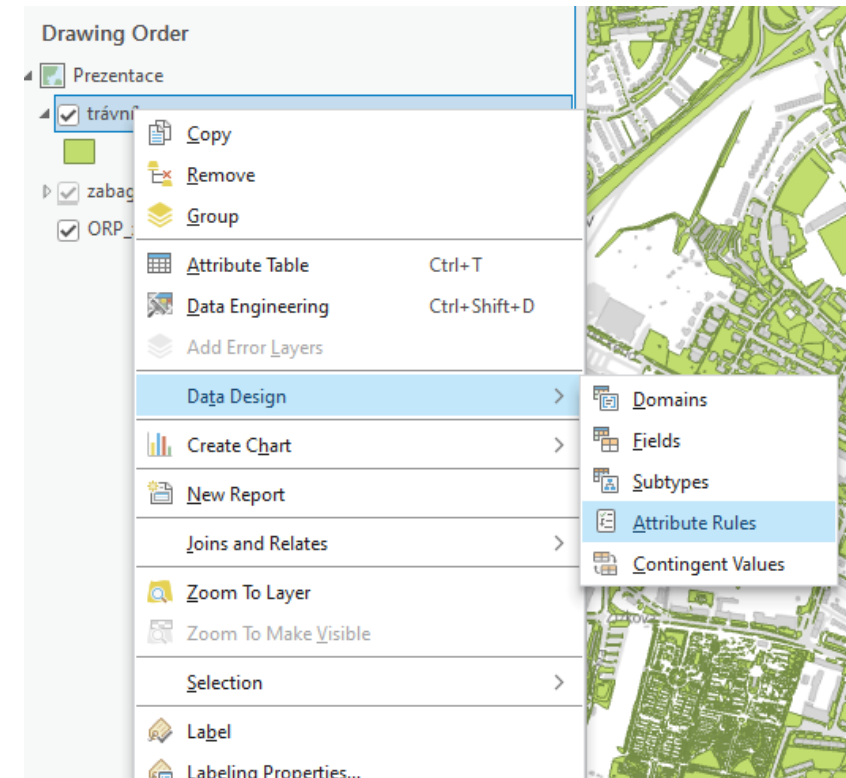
Drawing Order

Prezentace

trávní

zabag

ORP_

Copy

Remove

Group

Attribute Table Ctrl+T

Data Engineering Ctrl+Shift+D

Add Error Layers

Data Design

Create Chart

New Report

Joins and Relates

Zoom To Layer

Zoom To Make Visible

Selection

Label

Labeling Properties...

Domains

Fields

Subtypes

Attribute Rules

Contingent Values